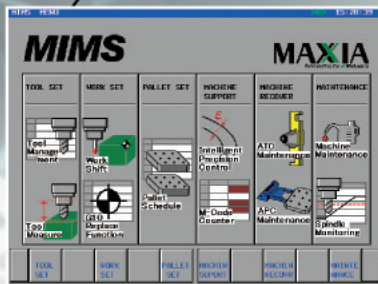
MIMS MENU

MIMS

MAXIA

TOOL SET

Tool Management

Tool Measure

WORK SET

Work Shift

G10 Replace Function

PALLET SET

Pallet Schedule

MACHINE SUPPORT

Intelligent Precision Control

M-Code Counter

MACHINE RECOVER

ATC Maintenance

APC Maintenance

MAINTENANCE

Machine Maintenance

Spindle Monitoring

TOOL SET

WORK SET

PALLET SET

MACHIN SUPORT

MACHIN RECOVR

MAINTE NANCE